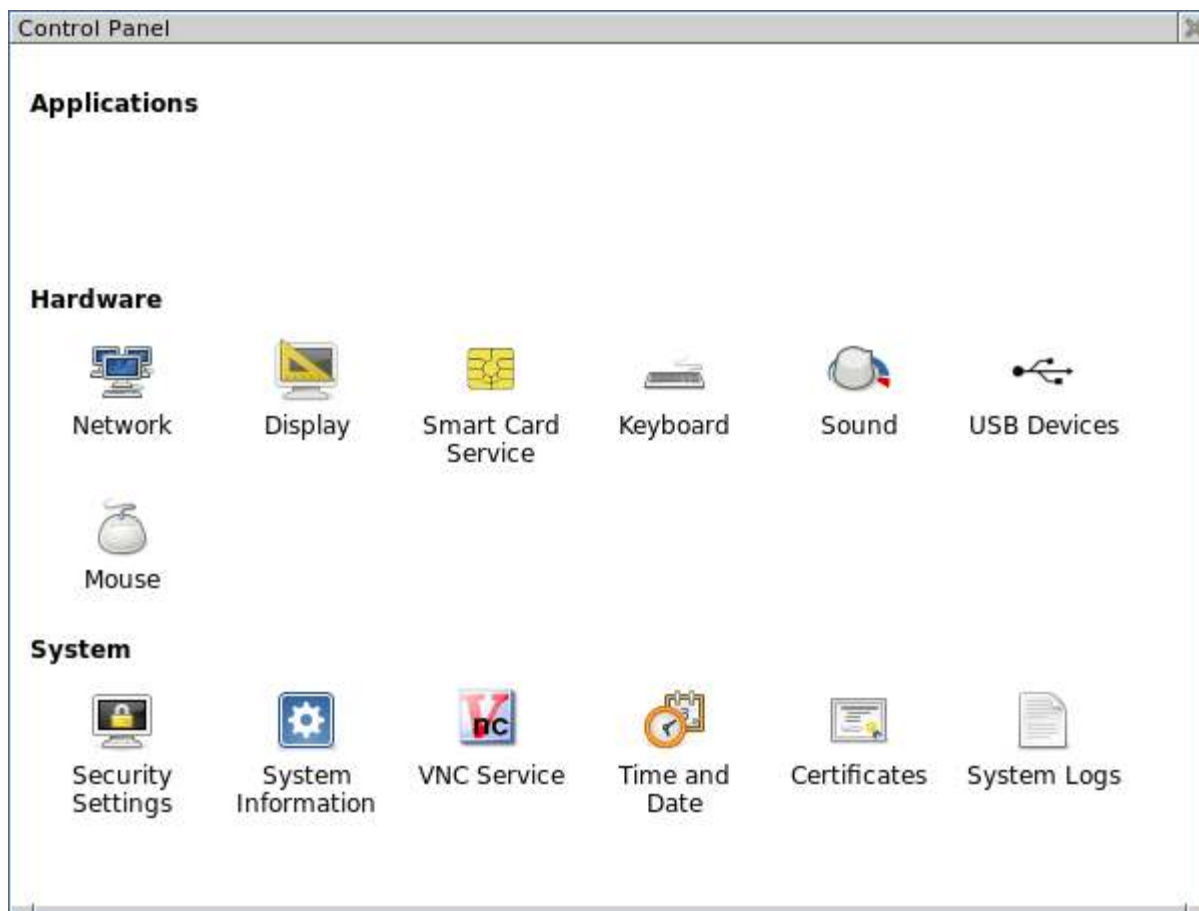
Control Panel

Applications

Hardware

Network

Display

Smart Card Service

Keyboard

Sound

USB Devices

Mouse

System

Security Settings

System Information

VNC Service

Time and Date

Certificates

System Logs